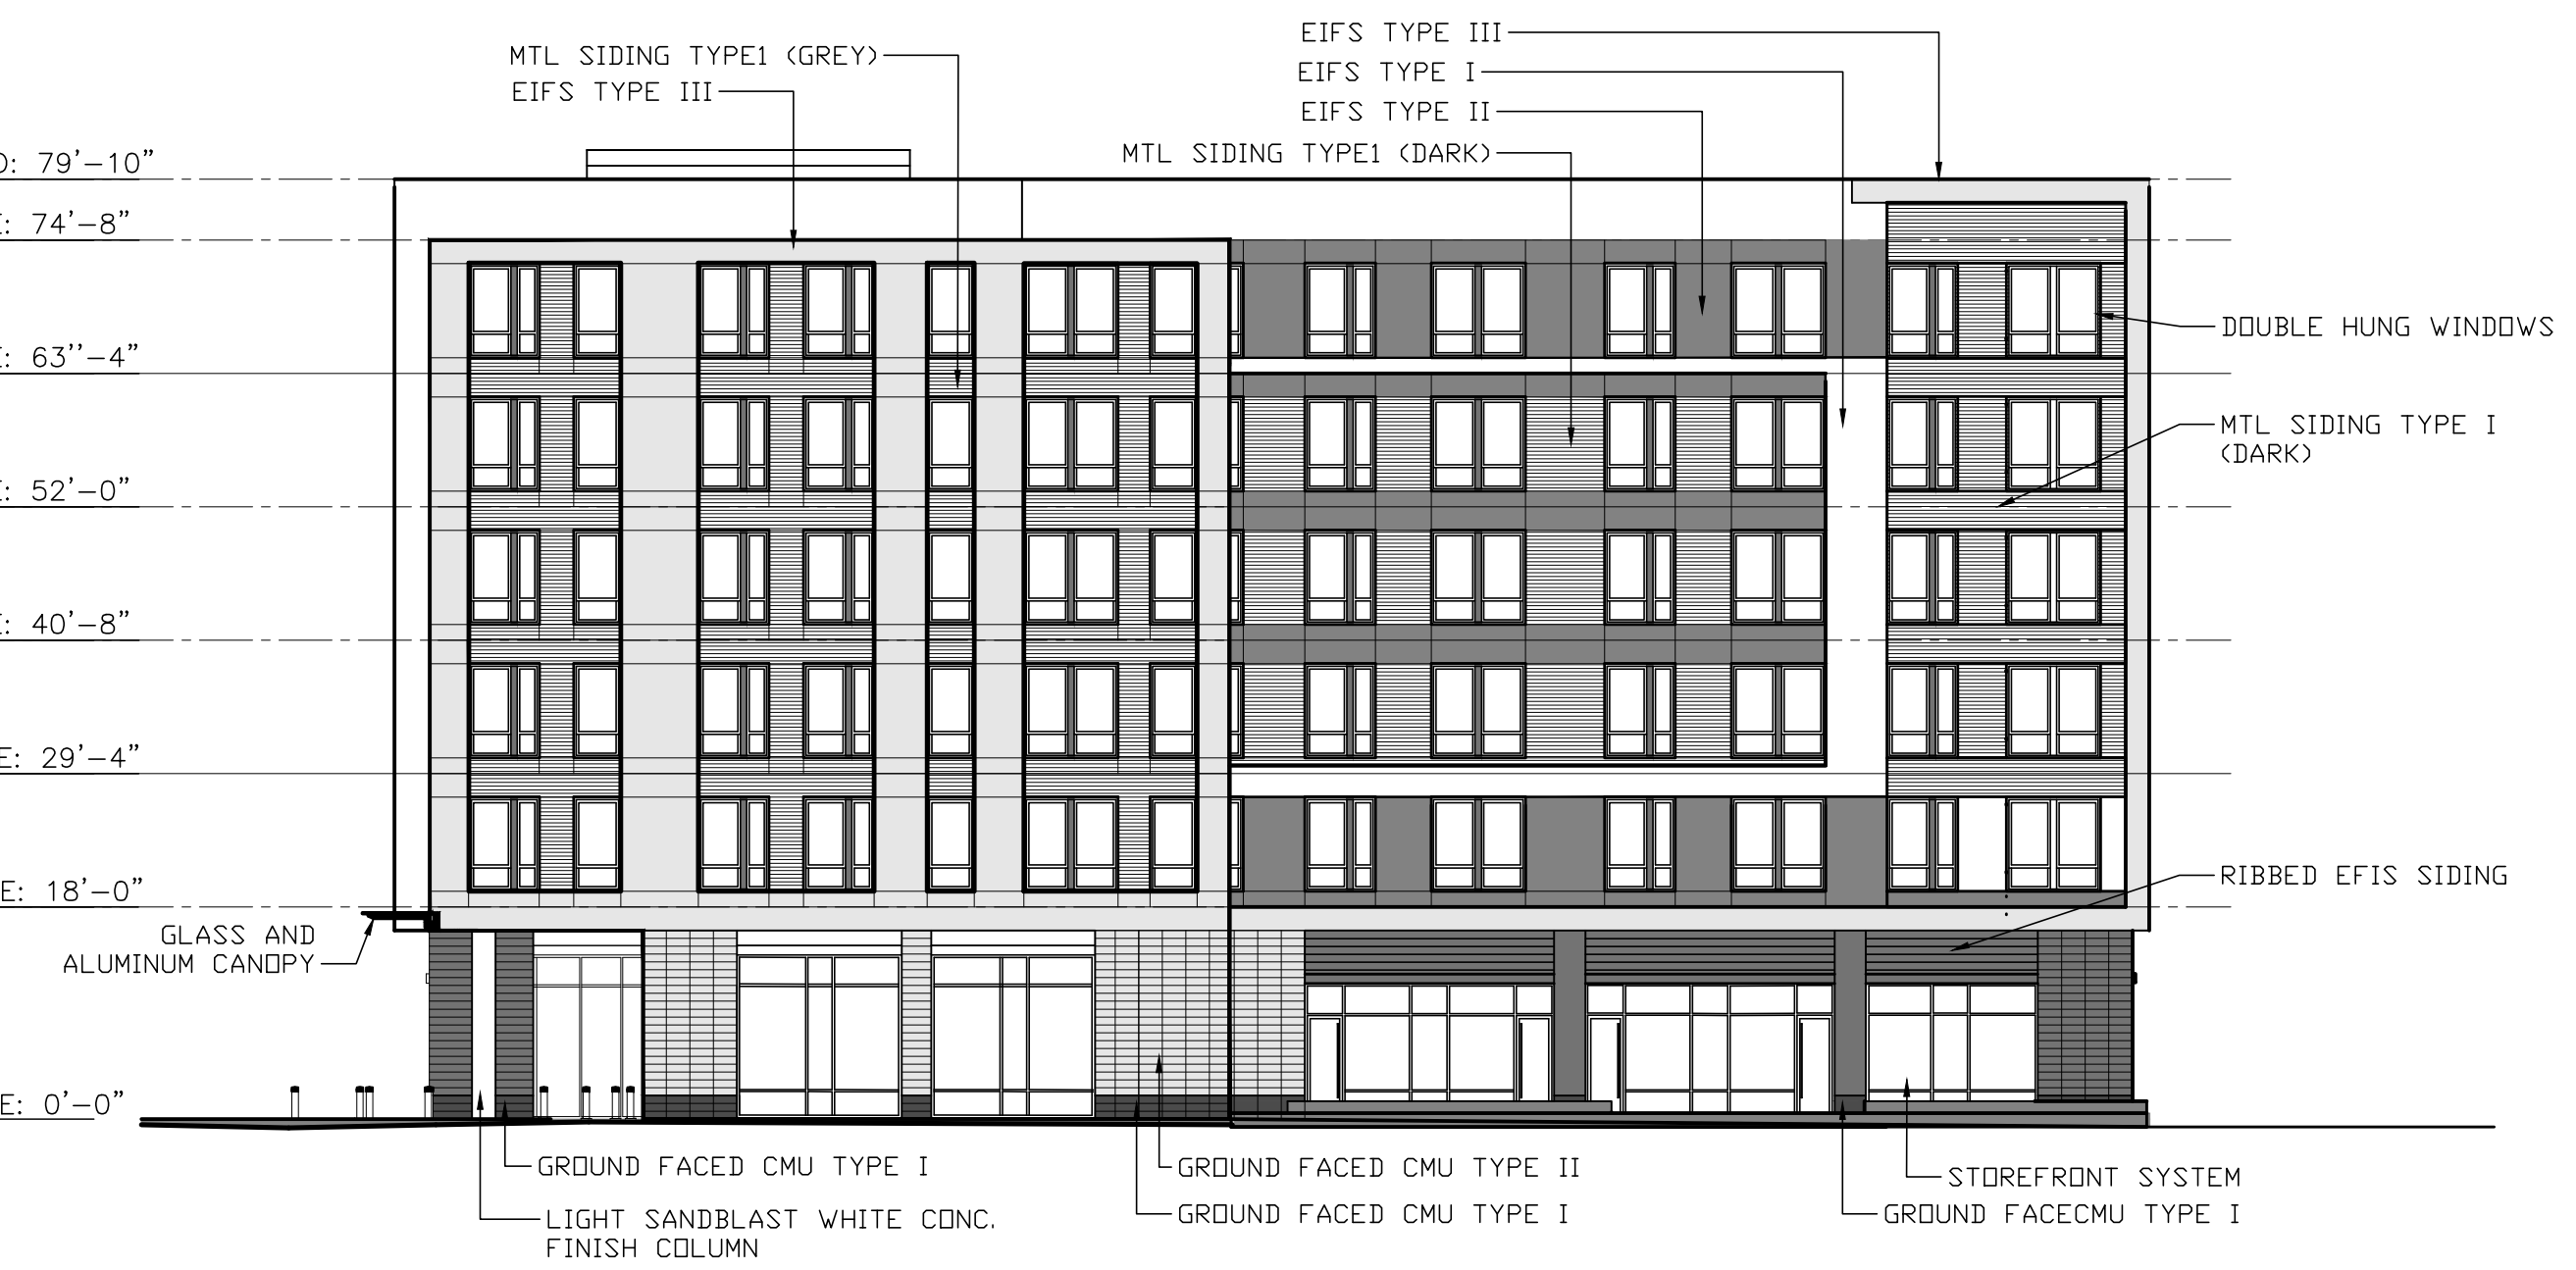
EIFS TYPE III
EIFS TYPE I
EIFS TYPE II
MTL SIDING TYPE1 (DARK)

MTL SIDING TYPE1 (GREY)
EIFS TYPE III

D: 79'–10"
E: 74'–8"
E: 63''–4"
E: 52'–0"
E: 40'–8"
E: 29'–4"
E: 18'–0"
E: 0'–0"

DOUBLE HUNG WINDOWS

MTL SIDING TYPE I (DARK)

RIBBED EFIS SIDING

GLASS AND ALUMINUM CANOPY

GROUND FACED CMU TYPE I

LIGHT SANDBLAST WHITE CONC. FINISH COLUMN

GROUND FACED CMU TYPE II

GROUND FACED CMU TYPE I

STOREFRONT SYSTEM

GROUND FACECMU TYPE I